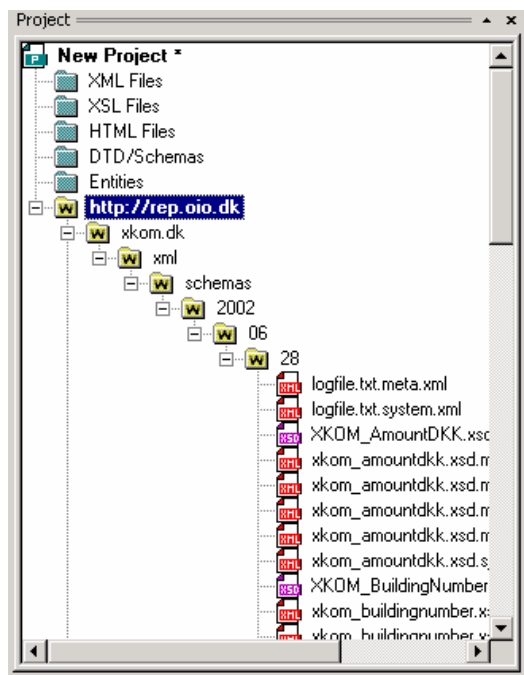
Project

New Project *
XML Files
XSL Files
HTML Files
DTD/Schemas
Entities
http://rep.oio.dk
xkom.dk
xml
schemas
2002
06
28
logfile.txt.meta.xml
logfile.txt.system.xml
XKOM_AmountDKK.xsd
xkom_amountdkk.xsd.m
xkom_amountdkk.xsd.m
xkom_amountdkk.xsd.m
xkom_amountdkk.xsd.m
xkom_amountdkk.xsd.s
XKOM_BuildingNumber
xkom_buildingnumber.x
xkom_buildingnumber.x